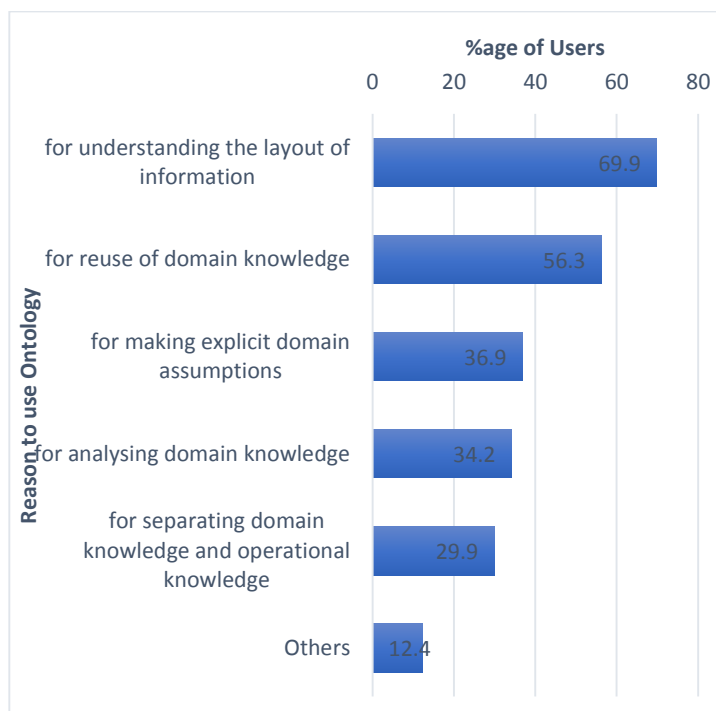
%age of Users

0 20 40 60 80

Reason to use Ontology

for understanding the layout of information 69.9

for reuse of domain knowledge 56.3

for making explicit domain assumptions 36.9

for analysing domain knowledge 34.2

for separating domain knowledge and operational knowledge 29.9

Others 12.4